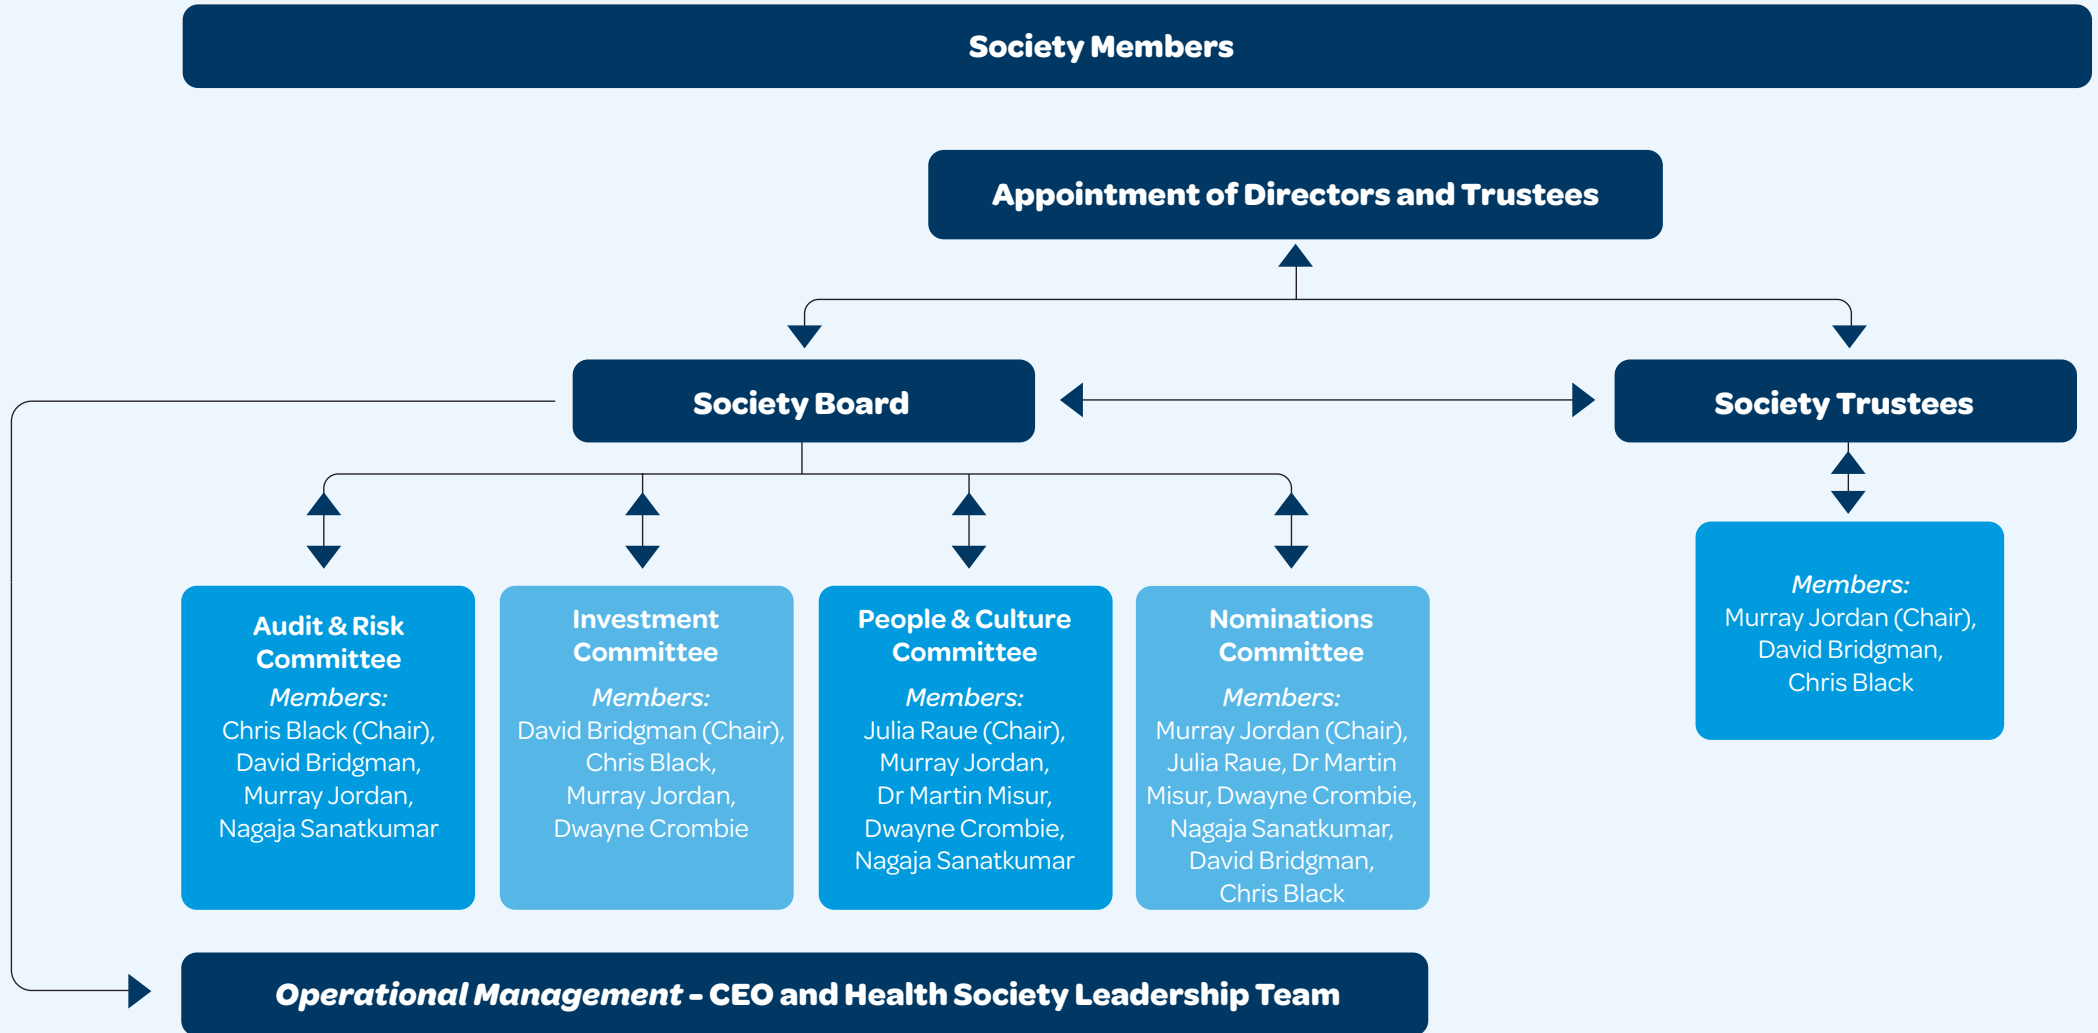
Society Members

Appointment of Directors and Trustees

Society Board

Society Trustees

Audit & Risk Committee
*Members:*
Chris Black (Chair), David Bridgman, Murray Jordan, Nagaja Sanatkumar

Investment Committee
*Members:*
David Bridgman (Chair), Chris Black, Murray Jordan, Dwayne Crombie

People & Culture Committee
*Members:*
Julia Raue (Chair), Murray Jordan, Dr Martin Misur, Dwayne Crombie, Nagaja Sanatkumar

Nominations Committee
*Members:*
Murray Jordan (Chair), Julia Raue, Dr Martin Misur, Dwayne Crombie, Nagaja Sanatkumar, David Bridgman, Chris Black

*Members:*
Murray Jordan (Chair), David Bridgman, Chris Black

*Operational Management* - CEO and Health Society Leadership Team